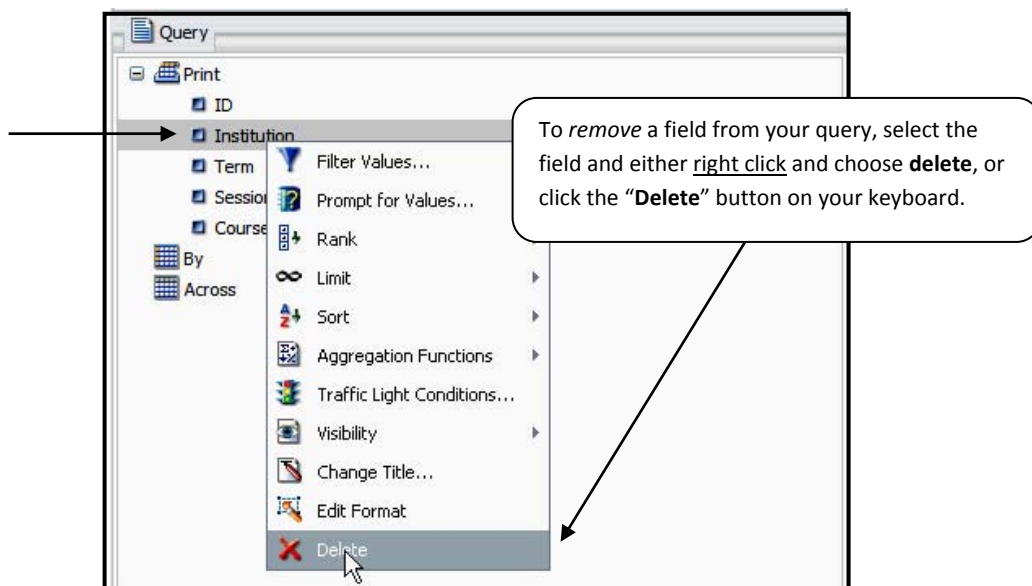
Query

Print
ID
Institution
Term
Sessio
Course
By
Across

Filter Values...
Prompt for Values...
Rank
Limit
Sort
Aggregation Functions
Traffic Light Conditions...
Visibility
Change Title...
Edit Format
Delete

To *remove* a field from your query, select the field and either right click and choose **delete**, or click the "**Delete**" button on your keyboard.